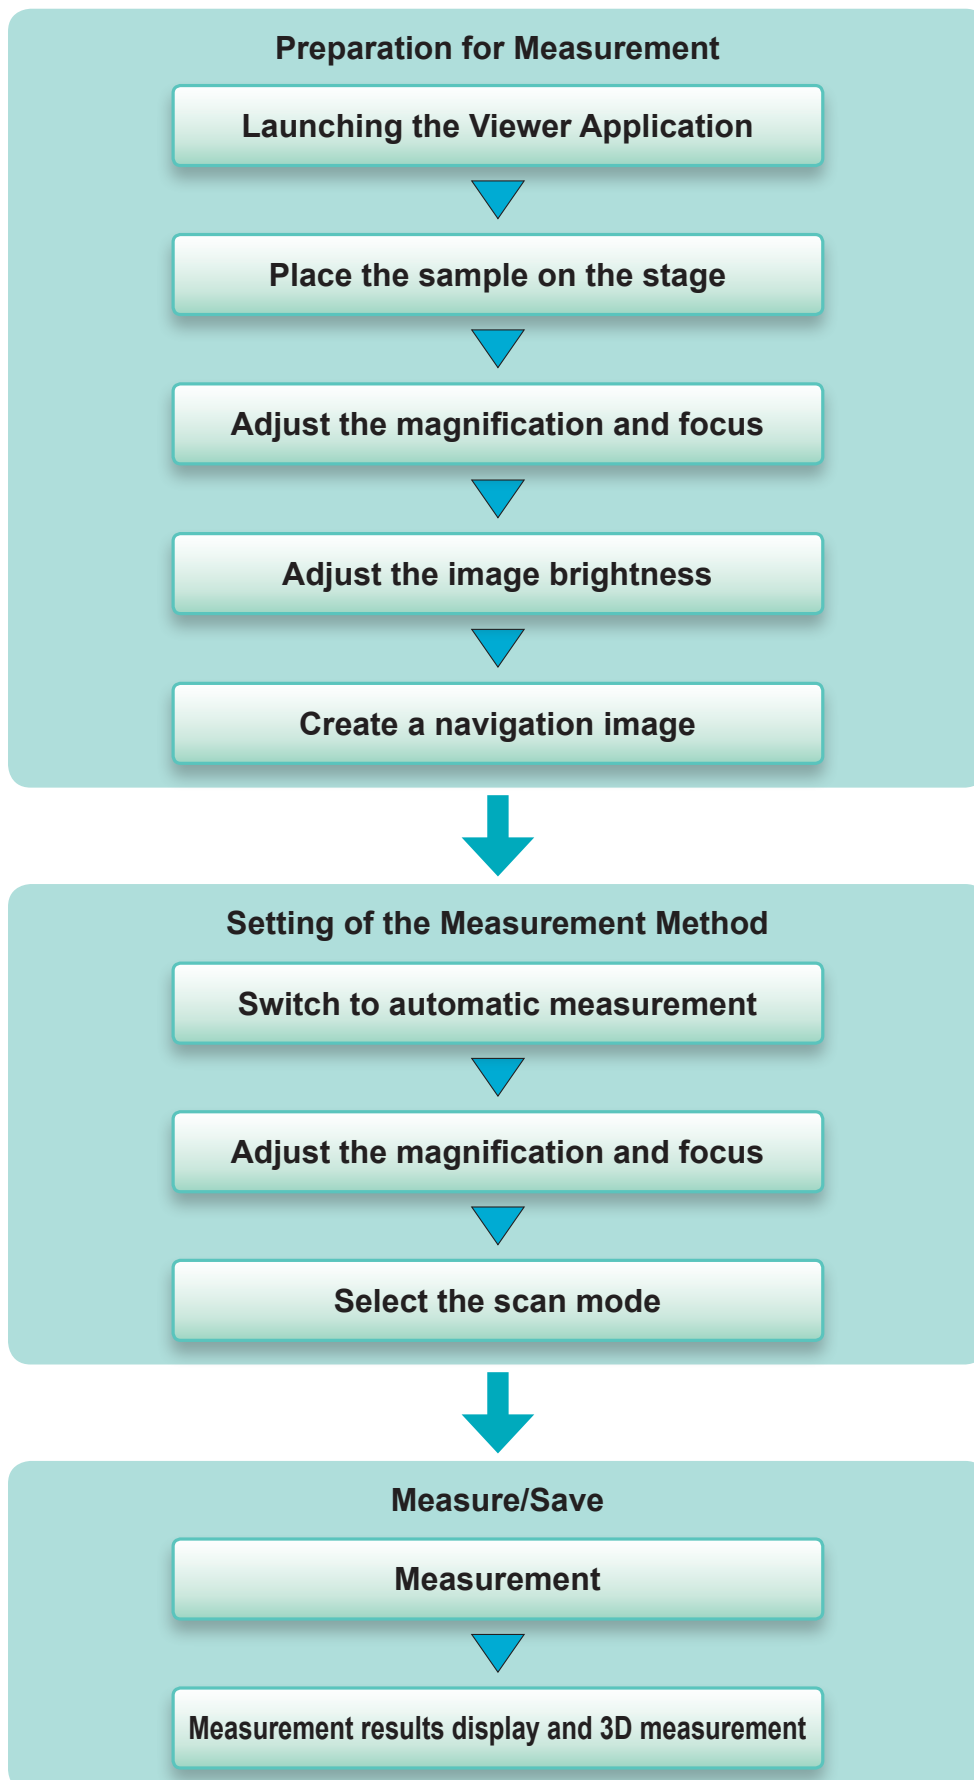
Preparation for Measurement

Launching the Viewer Application

Place the sample on the stage

Adjust the magnification and focus

Adjust the image brightness

Create a navigation image

Setting of the Measurement Method

Switch to automatic measurement

Adjust the magnification and focus

Select the scan mode

Measure/Save

Measurement

Measurement results display and 3D measurement